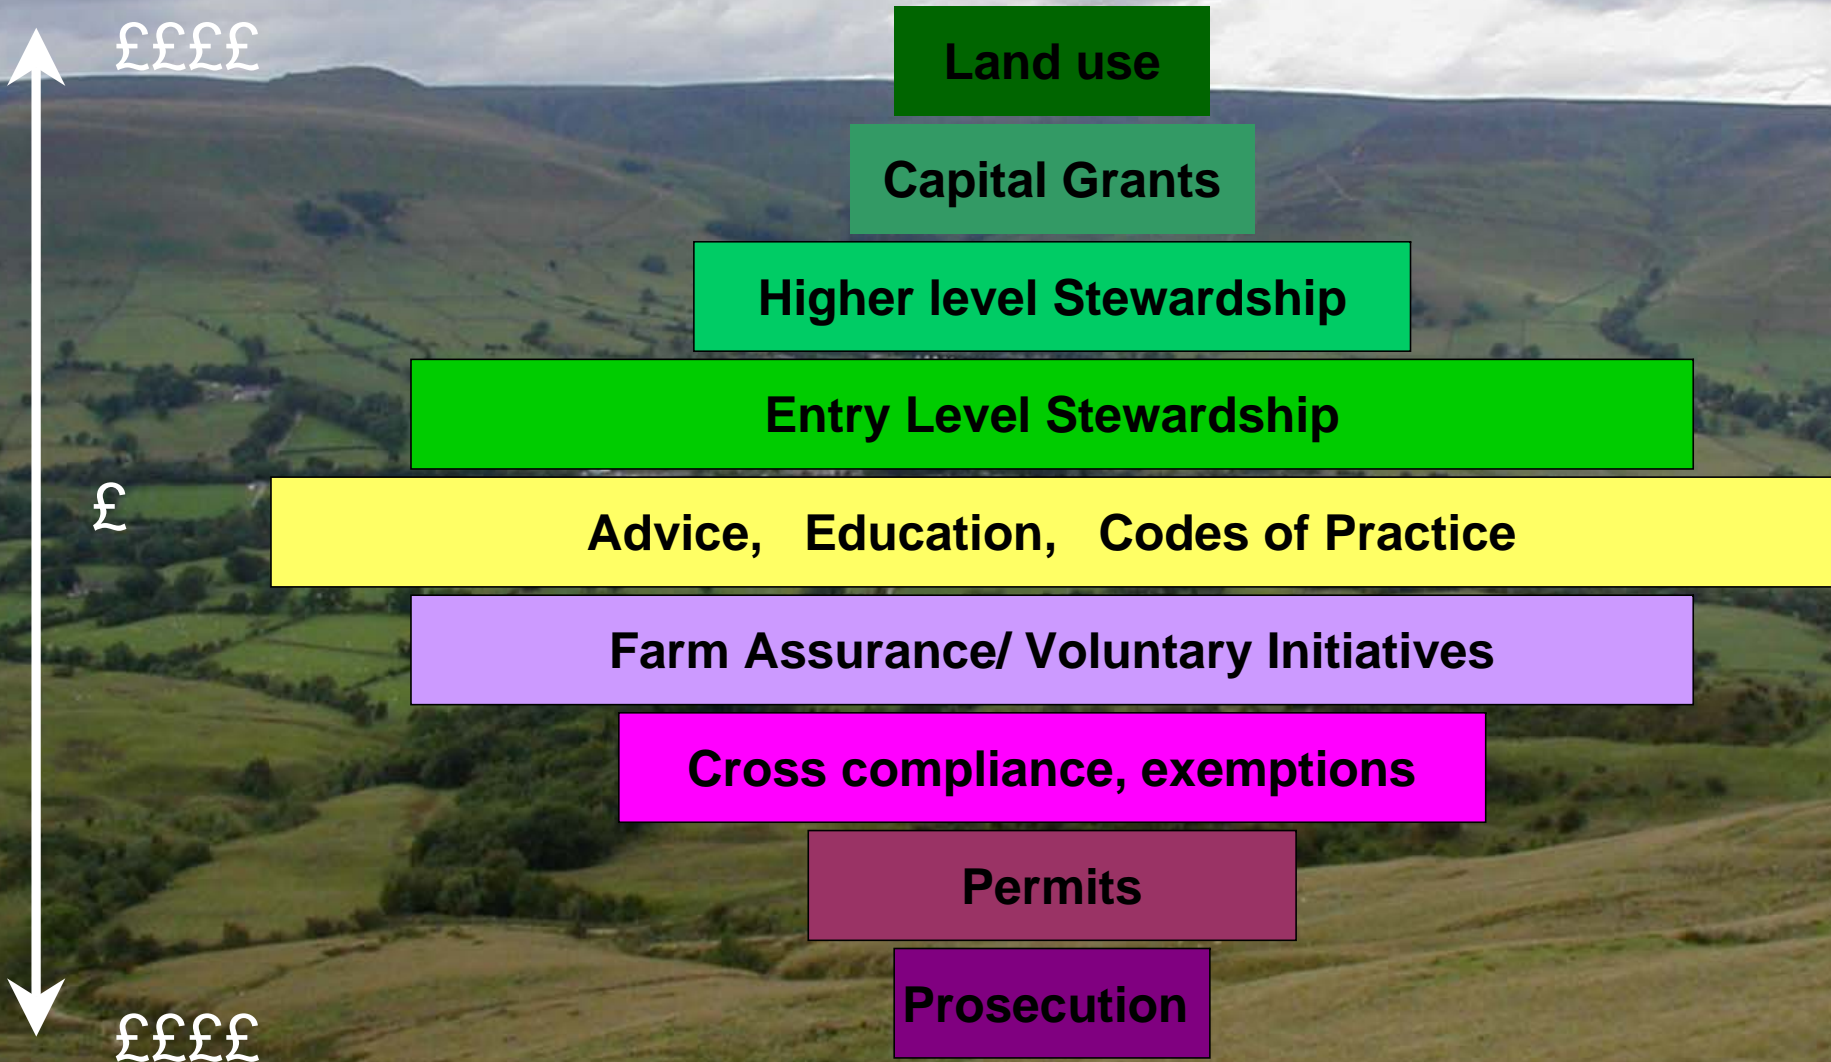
££££

Land use

Capital Grants

Higher level Stewardship

Entry Level Stewardship

£

Advice, Education, Codes of Practice

Farm Assurance/ Voluntary Initiatives

Cross compliance, exemptions

Permits

Prosecution

££££